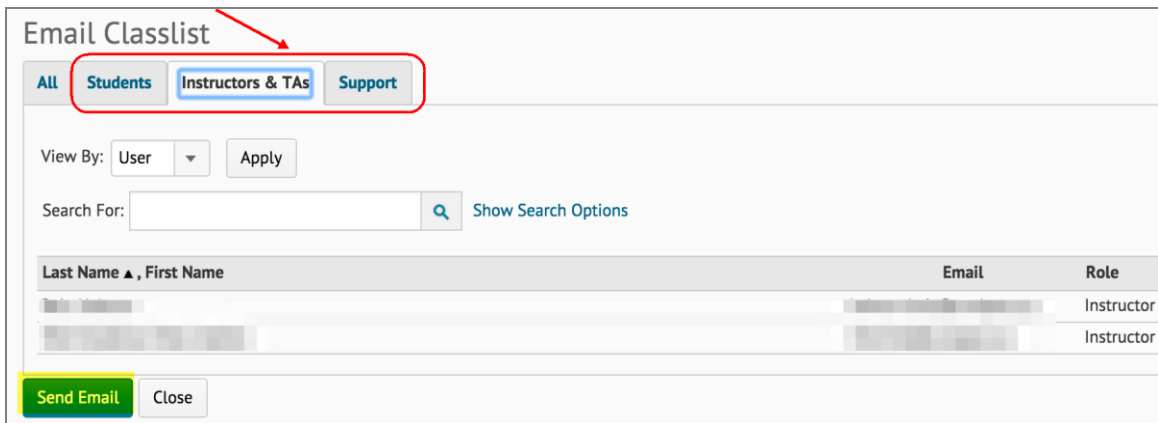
Email Classlist

All | Students | Instructors & TAs | Support

View By: User Apply

Search For: Show Search Options

| Last Name ▲ , First Name | Email | Role |
|---|---|---|
| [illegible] | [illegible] | Instructor |
| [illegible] | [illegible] | Instructor |

Send Email Close